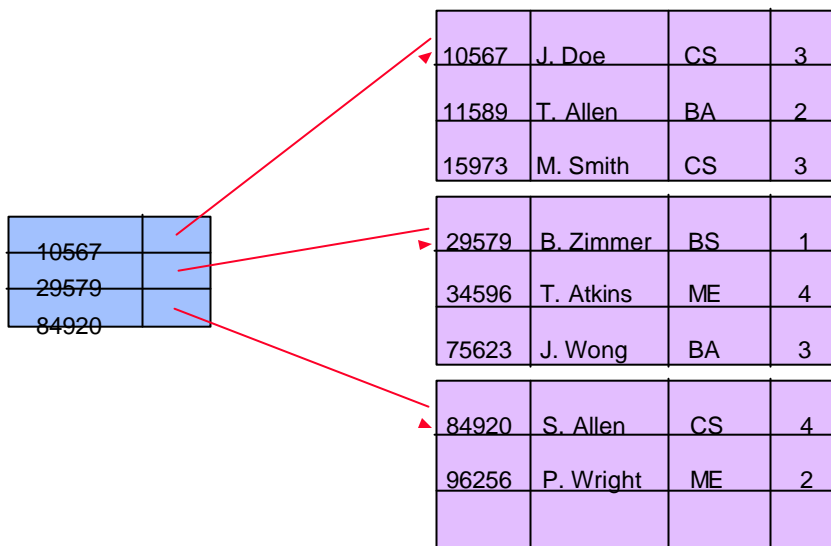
| 10567 | |
|---|---|
| 29579 | |
| 84920 | |

| 10567 | J. Doe | CS | 3 |
|---|---|---|---|
| 11589 | T. Allen | BA | 2 |
| 15973 | M. Smith | CS | 3 |

| 29579 | B. Zimmer | BS | 1 |
|---|---|---|---|
| 34596 | T. Atkins | ME | 4 |
| 75623 | J. Wong | BA | 3 |

| 84920 | S. Allen | CS | 4 |
|---|---|---|---|
| 96256 | P. Wright | ME | 2 |
| | | | |